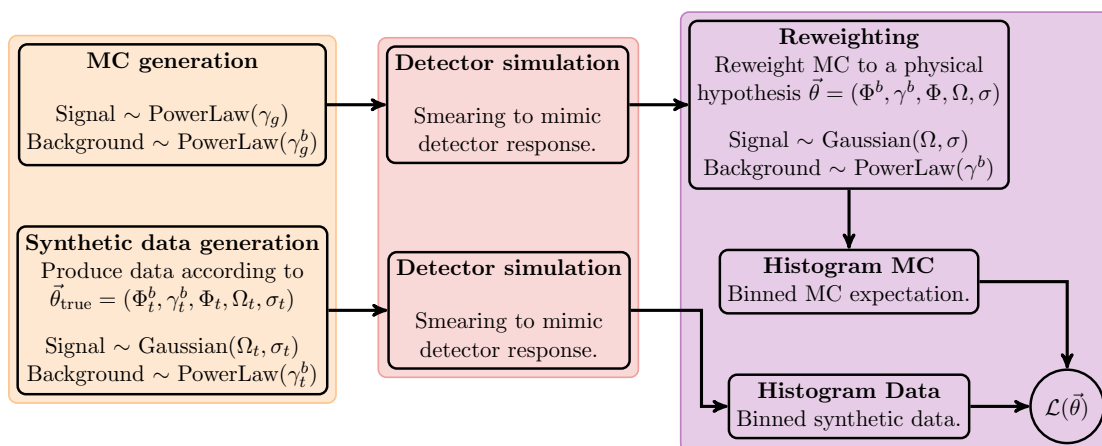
**MC generation**

Signal ~ PowerLaw($\gamma_g$)
Background ~ PowerLaw($\gamma_g^b$)

**Synthetic data generation**
Produce data according to $\vec{\theta}_{\text{true}} = (\Phi_t^b, \gamma_t^b, \Phi_t, \Omega_t, \sigma_t)$

Signal ~ Gaussian($\Omega_t, \sigma_t$)
Background ~ PowerLaw($\gamma_t^b$)

**Detector simulation**

Smearing to mimic detector response.

**Detector simulation**

Smearing to mimic detector response.

**Reweighting**
Reweight MC to a physical hypothesis $\vec{\theta} = (\Phi^b, \gamma^b, \Phi, \Omega, \sigma)$

Signal ~ Gaussian($\Omega, \sigma$)
Background ~ PowerLaw($\gamma^b$)

**Histogram MC**
Binned MC expectation.

**Histogram Data**
Binned synthetic data.

$\mathcal{L}(\vec{\theta})$